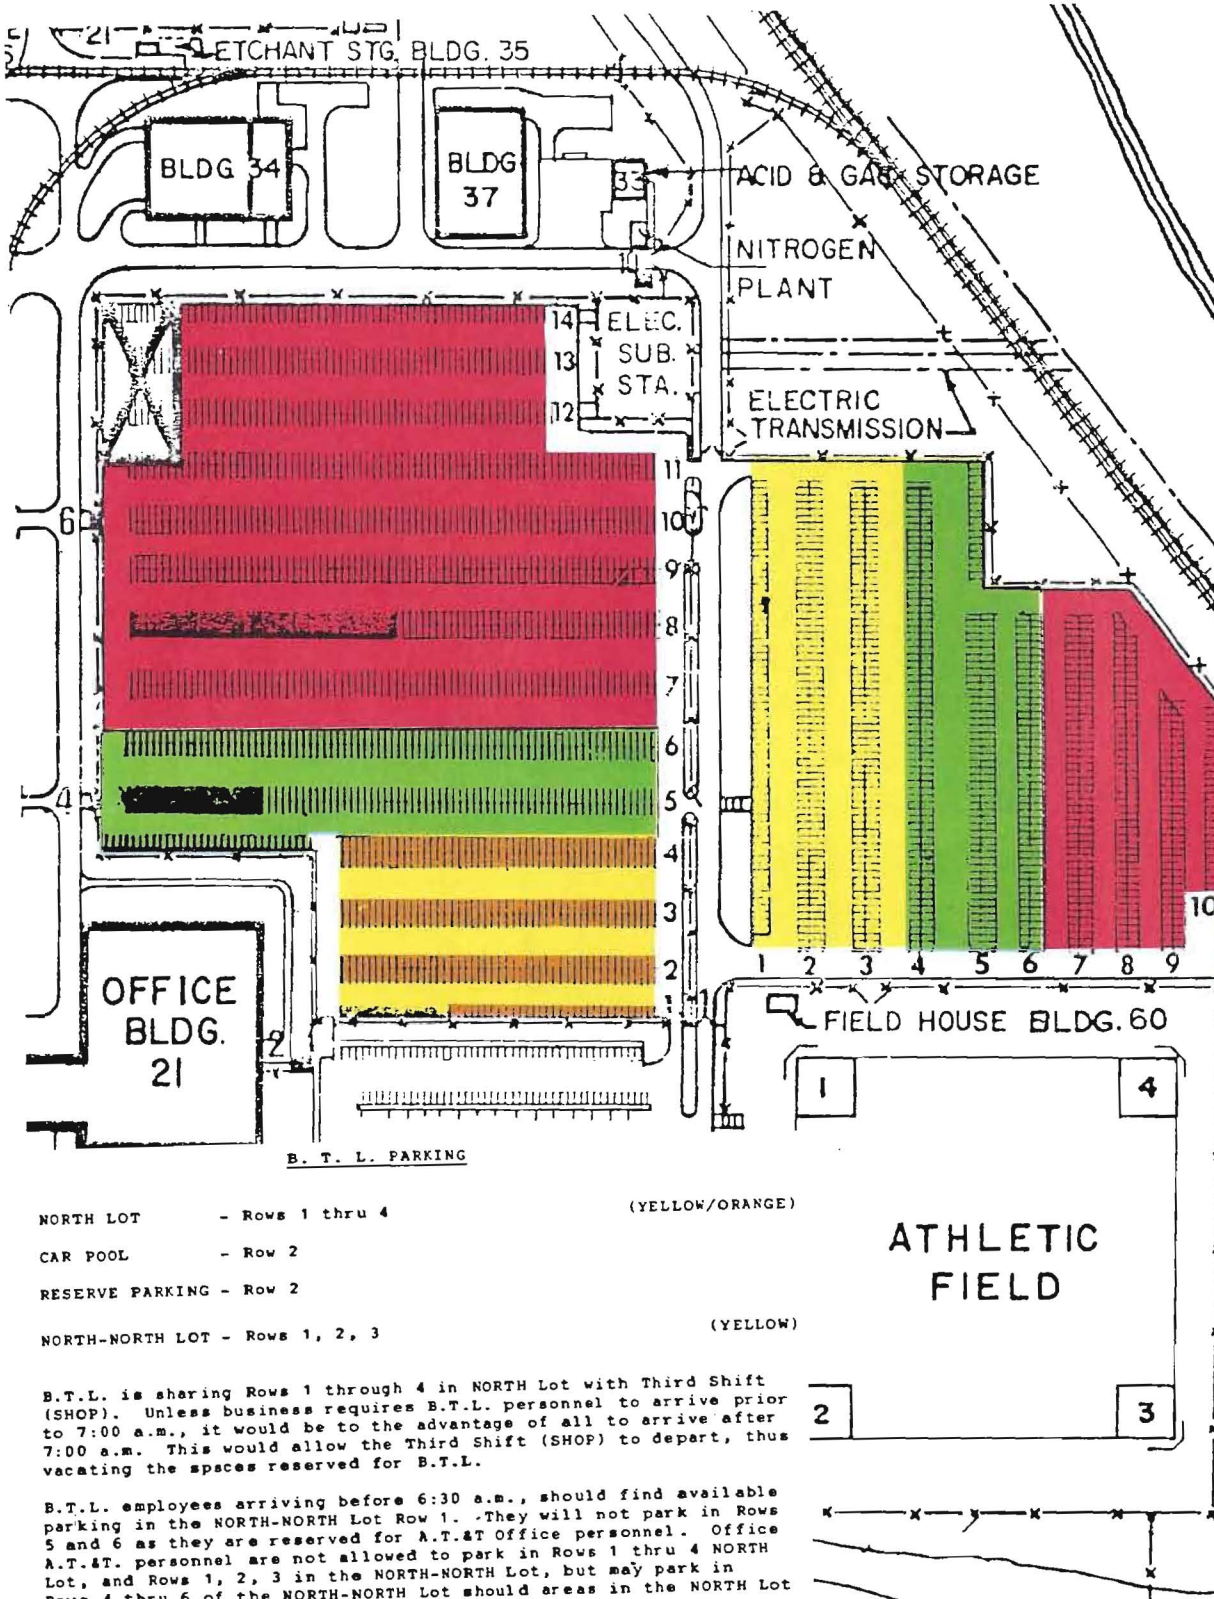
21 ETCHANT STG. BLDG. 35

BLDG 34

BLDG 37

33

ACID & GAS STORAGE

NITROGEN PLANT

14 13 12

ELEC. SUB. STA.

ELECTRIC TRANSMISSION

6

11 10 9 8 7 6 5 4 3 2 1

4

OFFICE BLDG. 21

2

1 2 3 4 5 6 7 8 9 10

FIELD HOUSE BLDG. 60

1 4

ATHLETIC FIELD

2 3

B. T. L. PARKING

NORTH LOT - Rows 1 thru 4 (YELLOW/ORANGE)

CAR POOL - Row 2

RESERVE PARKING - Row 2

NORTH-NORTH LOT - Rows 1, 2, 3 (YELLOW)

B.T.L. is sharing Rows 1 through 4 in NORTH Lot with Third Shift (SHOP). Unless business requires B.T.L. personnel to arrive prior to 7:00 a.m., it would be to the advantage of all to arrive after 7:00 a.m. This would allow the Third Shift (SHOP) to depart, thus vacating the spaces reserved for B.T.L.

B.T.L. employees arriving before 6:30 a.m., should find available parking in the NORTH-NORTH Lot Row 1. They will not park in Rows 5 and 6 as they are reserved for A.T.&T Office personnel. Office A.T.&T. personnel are not allowed to park in Rows 1 thru 4 NORTH Lot, and Rows 1, 2, 3 in the NORTH-NORTH Lot, but may park in Rows 4 thru 6 of the NORTH-NORTH Lot should areas in the NORTH Lot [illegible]